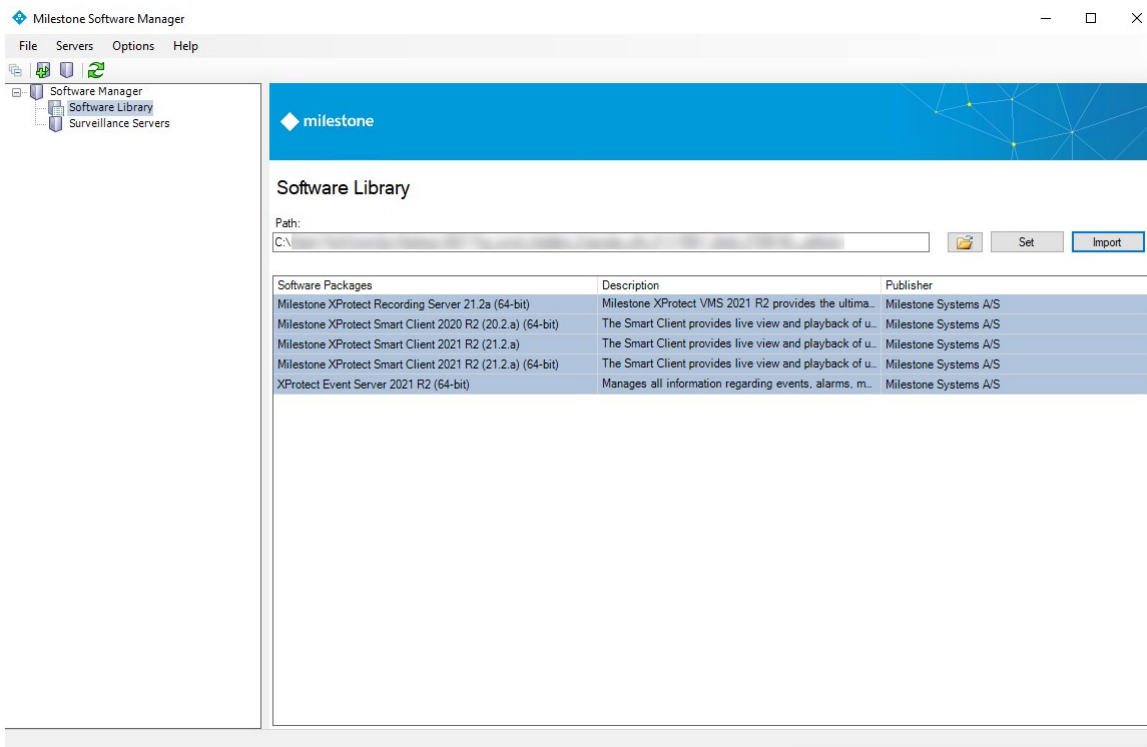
Milestone Software Manager

File Servers Options Help

Software Manager
Software Library
Surveillance Servers

milestone

Software Library

Path:
C:\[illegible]

Set Import

| Software Packages | Description | Publisher |
|---|---|---|
| Milestone XProtect Recording Server 21.2a (64-bit) | Milestone XProtect VMS 2021 R2 provides the ultima... | Milestone Systems A/S |
| Milestone XProtect Smart Client 2020 R2 (20.2.a) (64-bit) | The Smart Client provides live view and playback of u... | Milestone Systems A/S |
| Milestone XProtect Smart Client 2021 R2 (21.2.a) | The Smart Client provides live view and playback of u... | Milestone Systems A/S |
| Milestone XProtect Smart Client 2021 R2 (21.2.a) (64-bit) | The Smart Client provides live view and playback of u... | Milestone Systems A/S |
| XProtect Event Server 2021 R2 (64-bit) | Manages all information regarding events, alarms, m... | Milestone Systems A/S |